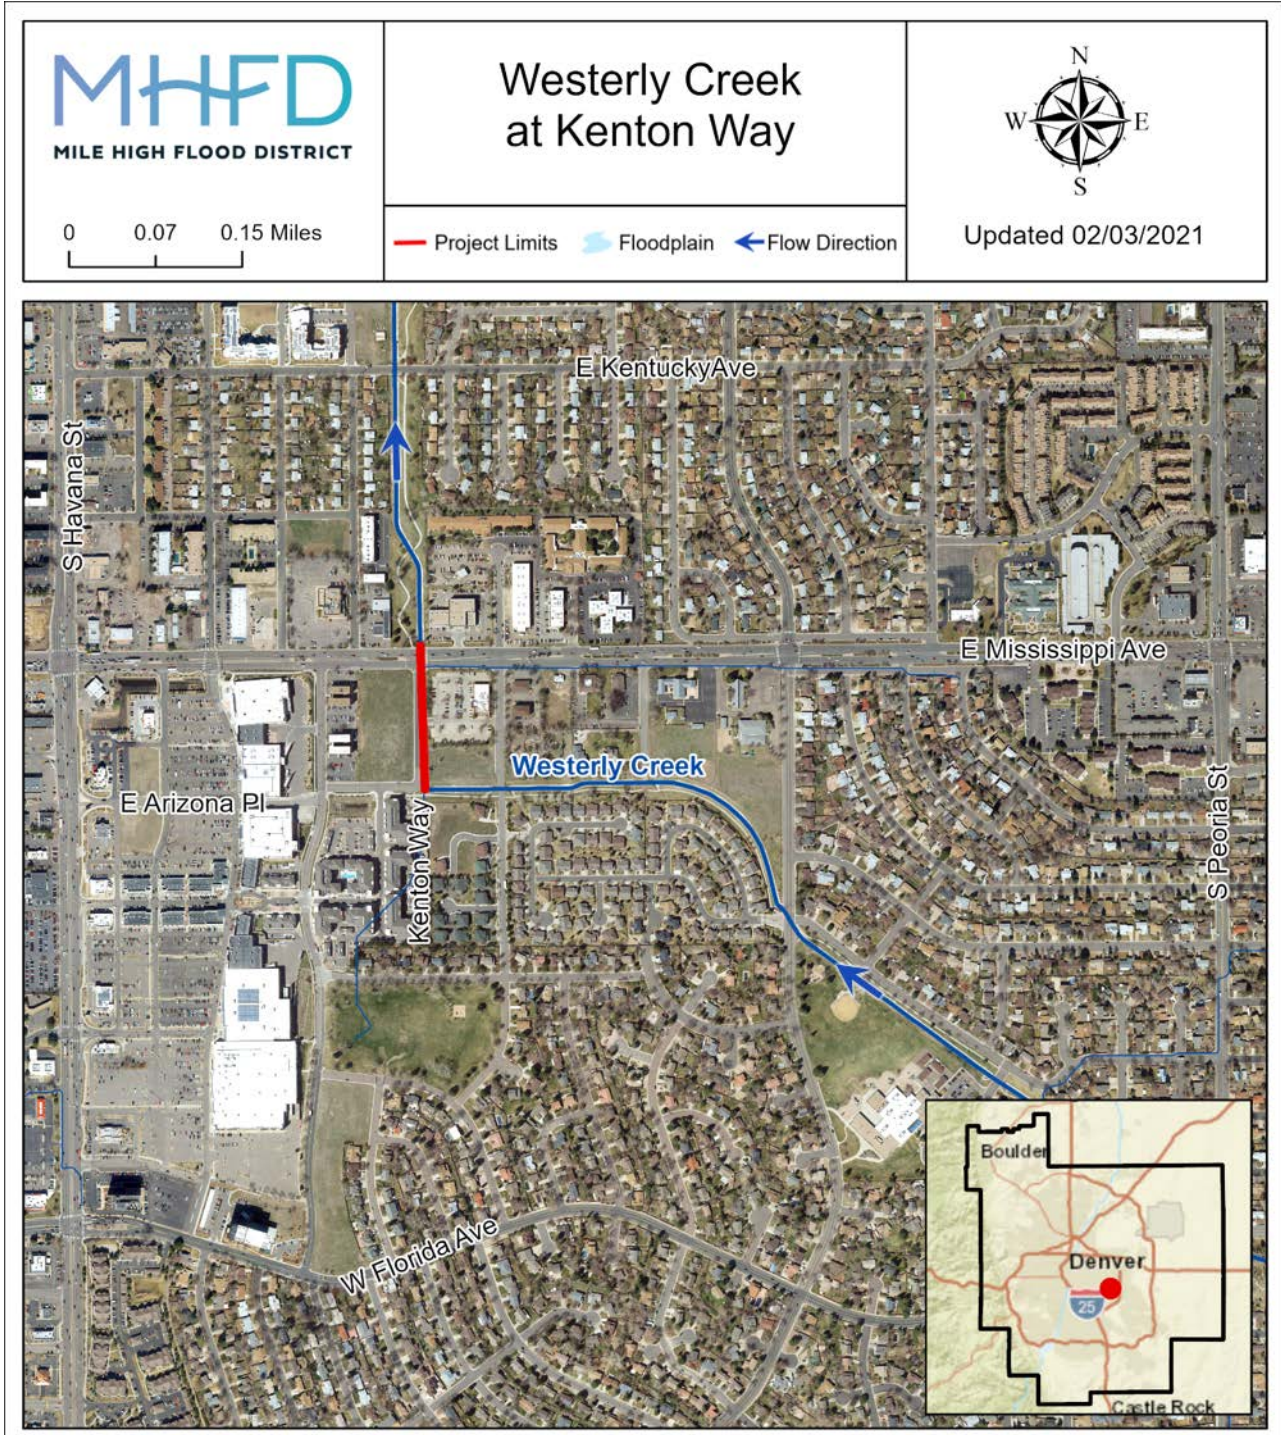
MHFD
MILE HIGH FLOOD DISTRICT

0 0.07 0.15 Miles

Westerly Creek at Kenton Way

Project Limits Floodplain Flow Direction

N
W E
S

Updated 02/03/2021

E KentuckyAve
S Havana St
E Mississippi Ave
Westerly Creek
E Arizona Pl
Kenton Way
S Peoria St
W Florida Ave

Boulder
Denver
25
Castle Rock